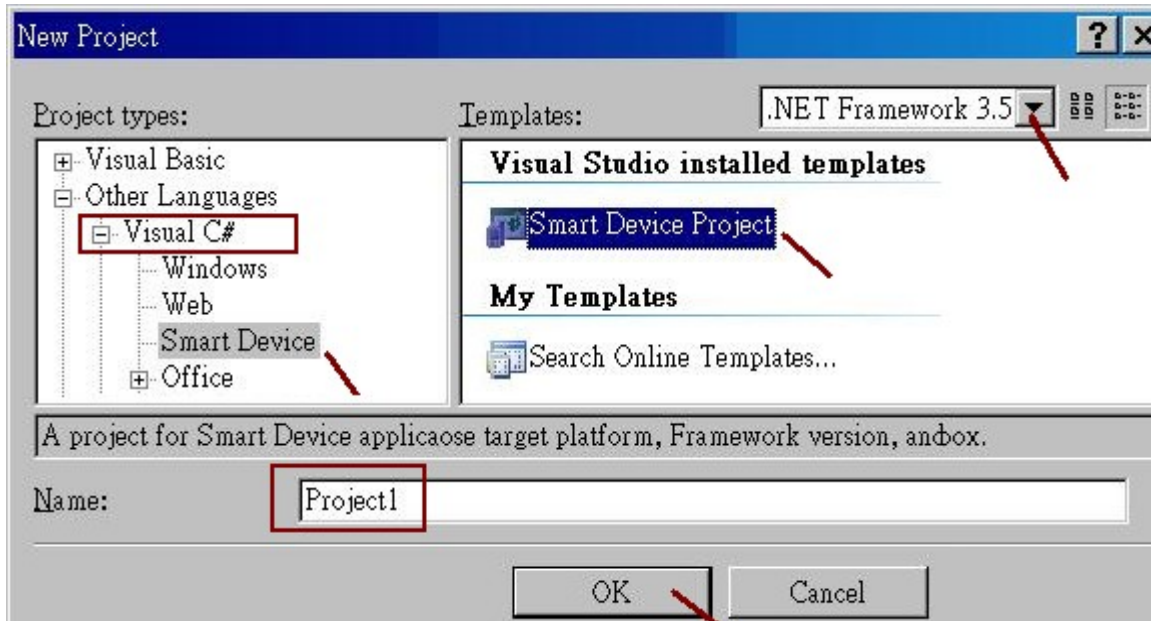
New Project

?

Project types:

Visual Basic
Other Languages
Visual C#
Windows
Web
Smart Device
Office

Templates:

.NET Framework 3.5

Visual Studio installed templates

Smart Device Project

My Templates

Search Online Templates...

A project for Smart Device applicaose target platform, Framework version, andox.

Name: Project1

OK

Cancel